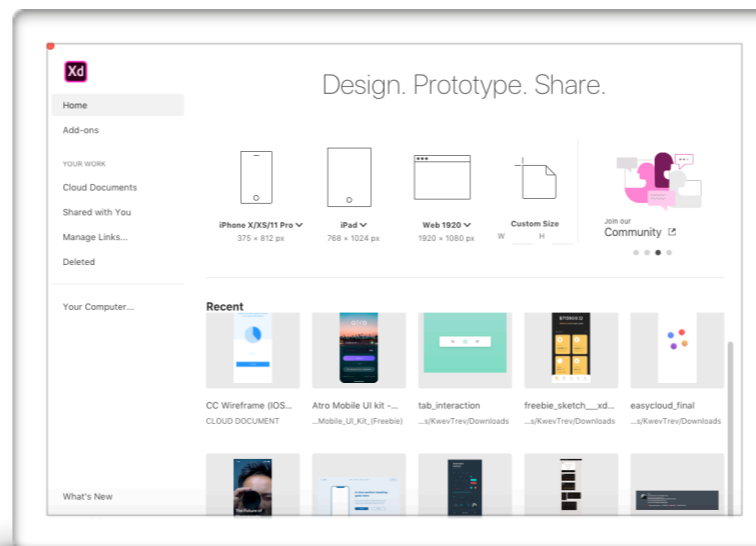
Xd

Home

Add-ons

YOUR WORK

Cloud Documents

Shared with You

Manage Links...

Deleted

Your Computer...

What's New

Design. Prototype. Share.

iPhone X/XS/11 Pro
375 × 812 px

iPad
768 × 1024 px

Web 1920
1920 × 1080 px

Custom Size
W H

Join our
Community

Recent

CC Wireframe (IOS...
CLOUD DOCUMENT

Atro Mobile UI kit -...
...Mobile_UI_Kit_(Freebie)

tab_interaction
...s/KwevTrev/Downloads

freebie_sketch___xd...
...s/KwevTrev/Downloads

easycloud_final
...s/KwevTrev/Downloads